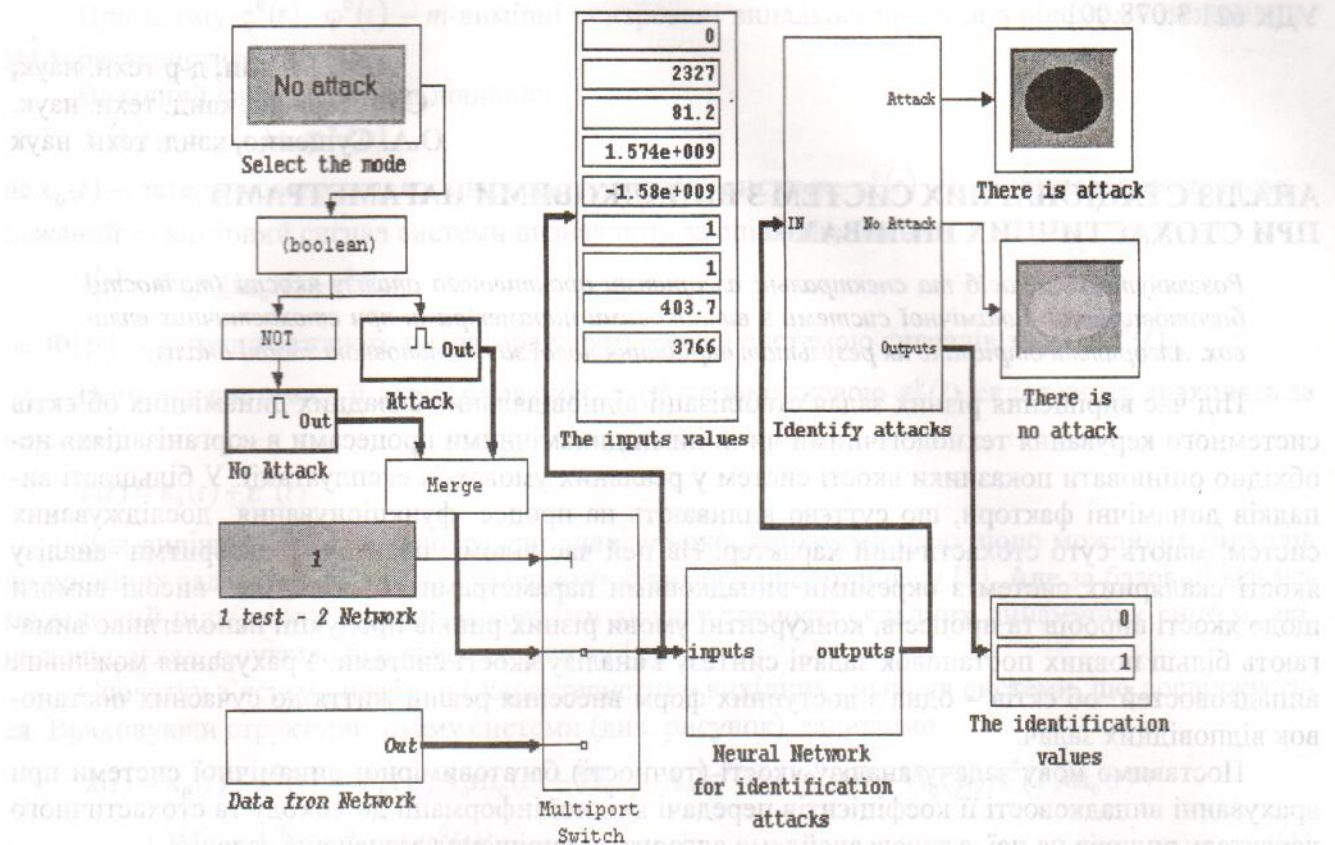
No attack

Select the mode

(boolean)

NOT

Out

Attack

Out

No Attack

Merge

1

1 test - 2 Network

Out

Data fron Network

Multiport Switch

0

2327

81.2

1.574e+009

-1.58e+009

1

1

403.7

3766

The inputs values

inputs

outputs

Neural Network for identification attacks

IN

Attack

No Attack

outputs

Identify attacks

There is attack

There is no attack

0

1

The identification values